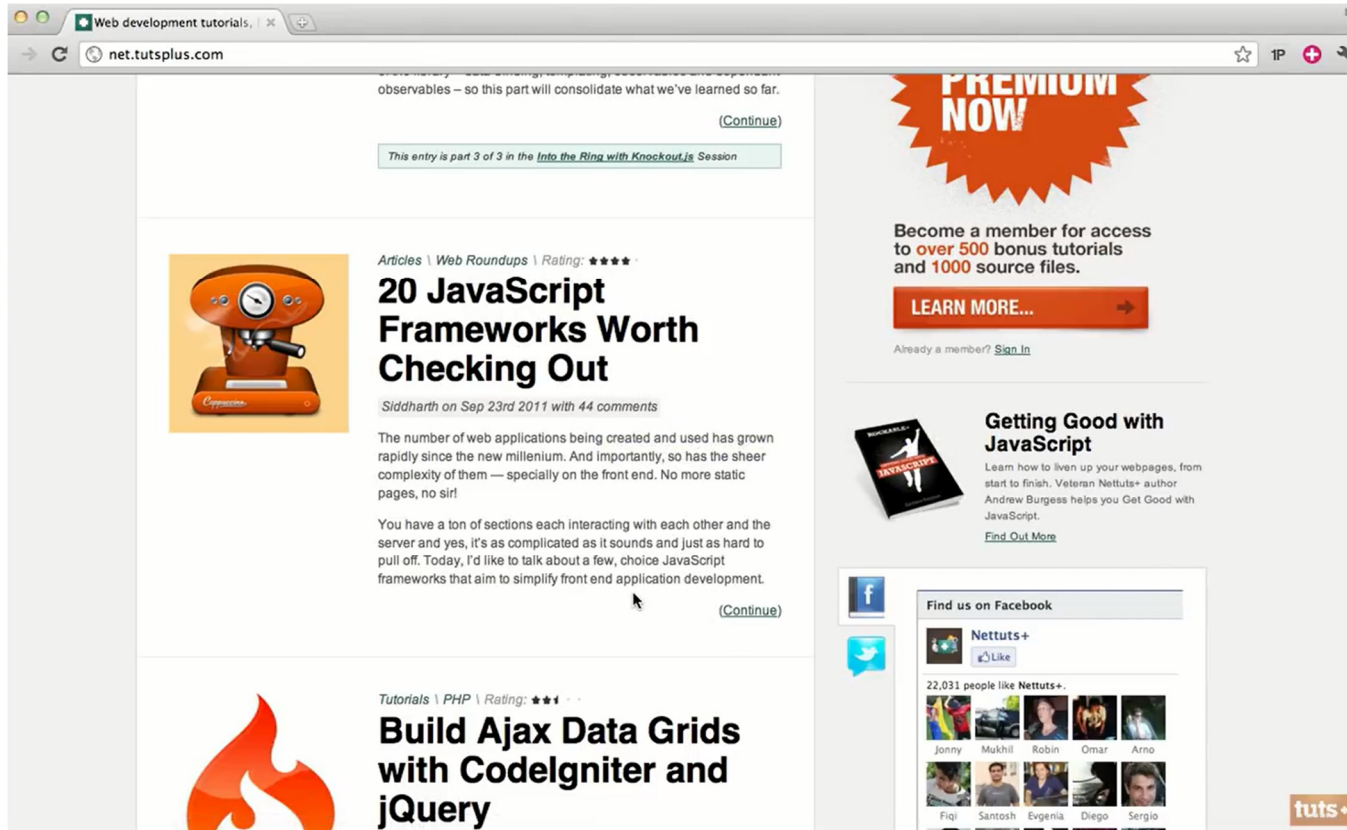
Web development tutorials, | ×

net.tutsplus.com

1P

observables – so this part will consolidate what we've learned so far.

(Continue)

This entry is part 3 of 3 in the Into the Ring with Knockout.js Session

Articles \ Web Roundups \ Rating: ★★★★

20 JavaScript Frameworks Worth Checking Out

Cappuccino

Siddharth on Sep 23rd 2011 with 44 comments

The number of web applications being created and used has grown rapidly since the new millenium. And importantly, so has the sheer complexity of them — specially on the front end. No more static pages, no sir!

You have a ton of sections each interacting with each other and the server and yes, it's as complicated as it sounds and just as hard to pull off. Today, I'd like to talk about a few, choice JavaScript frameworks that aim to simplify front end application development.

(Continue)

Tutorials \ PHP \ Rating: ★★★

Build Ajax Data Grids with CodeIgniter and jQuery

PREMIUM NOW

Become a member for access to over 500 bonus tutorials and 1000 source files.

LEARN MORE...

Already a member? Sign In

JAVASCRIPT

Getting Good with JavaScript

Learn how to liven up your webpages, from start to finish. Veteran Nettuts+ author Andrew Burgess helps you Get Good with JavaScript.

Find Out More

Find us on Facebook

Nettuts+

Like

22,031 people like Nettuts+.

Jonny Mukhil Robin Omar Arno

Fiqi Santosh Evgenia Diego Sergio

tuts+